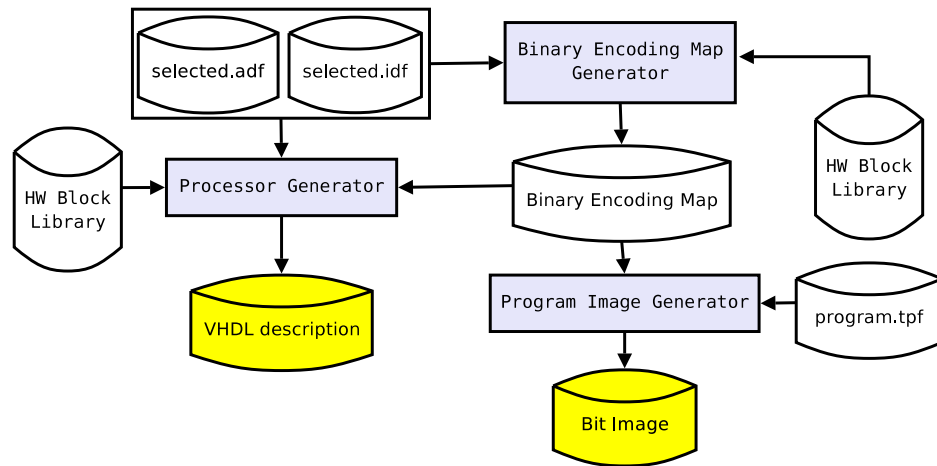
selected.adf

selected.idf

Binary Encoding Map Generator

HW Block Library

Processor Generator

Binary Encoding Map

HW Block Library

VHDL description

Program Image Generator

program.tpf

Bit Image